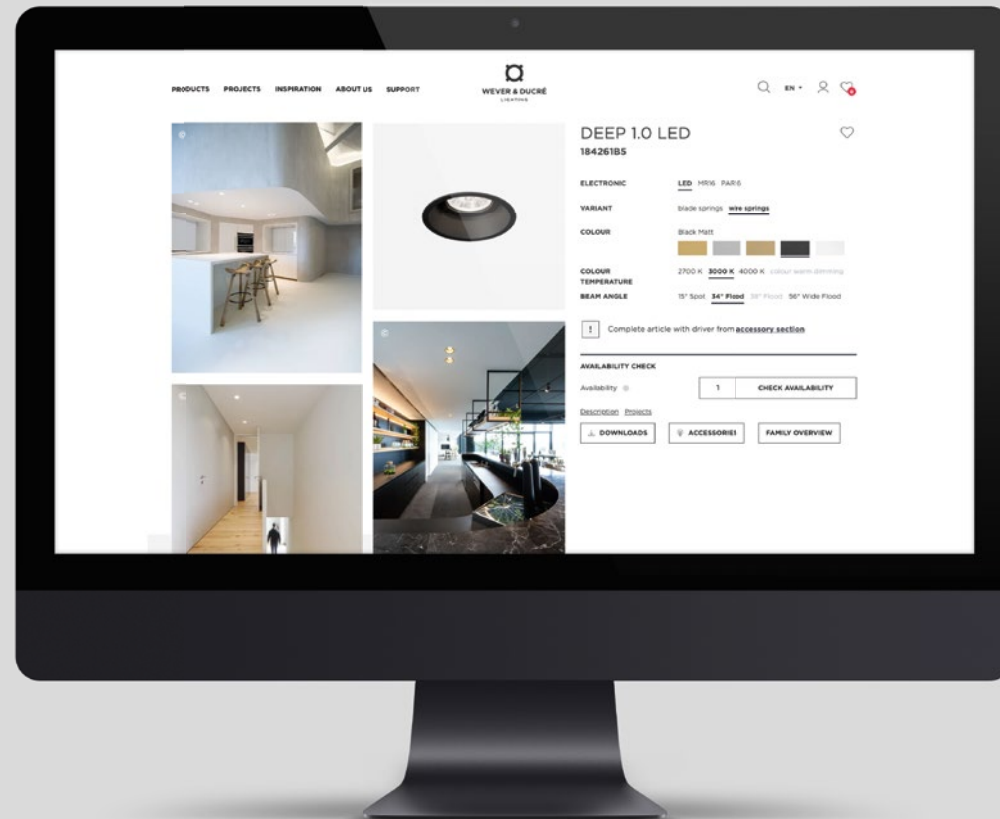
PRODUCTS PROJECTS INSPIRATION ABOUT US SUPPORT

WEVER & DUCRÉ
LIGHTING

EN

DEEP 1.0 LED
184261B5

ELECTRONIC LED MR16 PAR16

VARIANT blade springs wire springs

COLOUR Black Matt

COLOUR TEMPERATURE 2700 K 3000 K 4000 K colour warm dimming

BEAM ANGLE 15° Spot 34° Flood 38° Flood 56° Wide Flood

! Complete article with driver from accessory section

AVAILABILITY CHECK

Availability 1 CHECK AVAILABILITY

Description Projects

DOWNLOADS ACCESSORIES FAMILY OVERVIEW